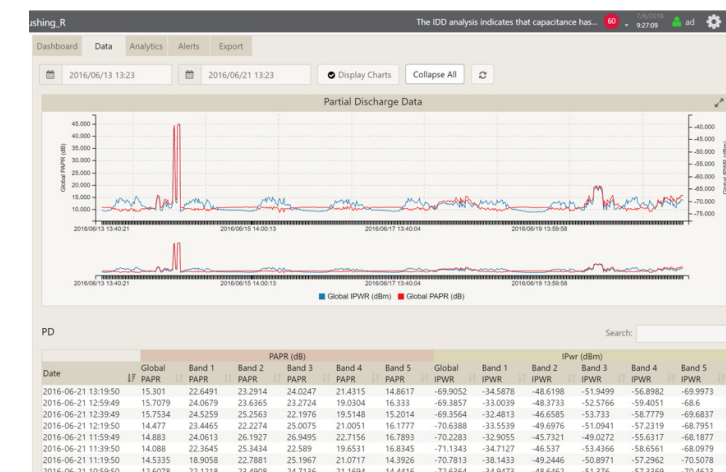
ushing_R

The IDD analysis indicates that capacitance has... 60 7/8/2016 9:27:09 ad

Dashboard Data Analytics Alerts Export

2016/06/13 13:23 2016/06/21 13:23 Display Charts Collapse All

Partial Discharge Data

45,000
40,000
35,000
30,000
25,000
20,000
15,000
10,000

Global PAPR (dB)

-40,000
-45,000
-50,000
-55,000
-60,000
-65,000
-70,000
-75,000

Global IPWR (dBm)

2016/06/13 13:40:21 2016/06/15 14:00:13 2016/06/17 13:40:04 2016/06/19 13:59:58

2016/06/13 13:40:21 2016/06/15 14:00:13 2016/06/17 13:40:04 2016/06/19 13:59:58

Global IPWR (dBm) Global PAPR (dB)

PD

Search:

| Date | PAPR (dB) Global PAPR | Band 1 PAPR | Band 2 PAPR | Band 3 PAPR | Band 4 PAPR | Band 5 PAPR | IPwr (dBm) Global IPWR | Band 1 IPWR | Band 2 IPWR | Band 3 IPWR | Band 4 IPWR | Band 5 IPWR |
|---|---|---|---|---|---|---|---|---|---|---|---|---|
| 2016-06-21 13:19:50 | 15.301 | 22.6491 | 23.2914 | 24.0247 | 21.4315 | 14.8617 | -69.9052 | -34.5878 | -48.6198 | -51.9499 | -56.8982 | -69.9973 |
| 2016-06-21 12:59:49 | 15.7079 | 24.0679 | 23.6365 | 23.2724 | 19.0304 | 16.333 | -69.3857 | -33.0039 | -48.3733 | -52.5766 | -59.4051 | -68.6 |
| 2016-06-21 12:39:49 | 15.7534 | 24.5259 | 25.2563 | 22.1976 | 19.5148 | 15.2014 | -69.3564 | -32.4813 | -46.6585 | -53.733 | -58.7779 | -69.6837 |
| 2016-06-21 12:19:50 | 14.477 | 23.4465 | 22.2274 | 25.0075 | 21.0051 | 16.1777 | -70.6388 | -33.5539 | -49.6976 | -51.0941 | -57.2319 | -68.7951 |
| 2016-06-21 11:59:49 | 14.883 | 24.0613 | 26.1927 | 26.9495 | 22.7156 | 16.7893 | -70.2283 | -32.955 | -45.7321 | -49.0272 | -55.6317 | -68.1877 |
| 2016-06-21 11:39:50 | 14.088 | 22.3645 | 25.3434 | 22.589 | 19.6531 | 16.8345 | -71.1343 | -34.7127 | -46.537 | -53.4366 | -58.6561 | -68.0979 |
| 2016-06-21 11:19:50 | 14.5335 | 18.9058 | 22.7881 | 25.1967 | 21.0717 | 14.3926 | -70.7813 | -38.1433 | -49.246 | -50.8971 | -57.2962 | -70.5078 |
| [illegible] | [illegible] | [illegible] | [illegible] | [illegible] | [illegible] | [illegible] | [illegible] | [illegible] | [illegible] | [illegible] | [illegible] | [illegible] |